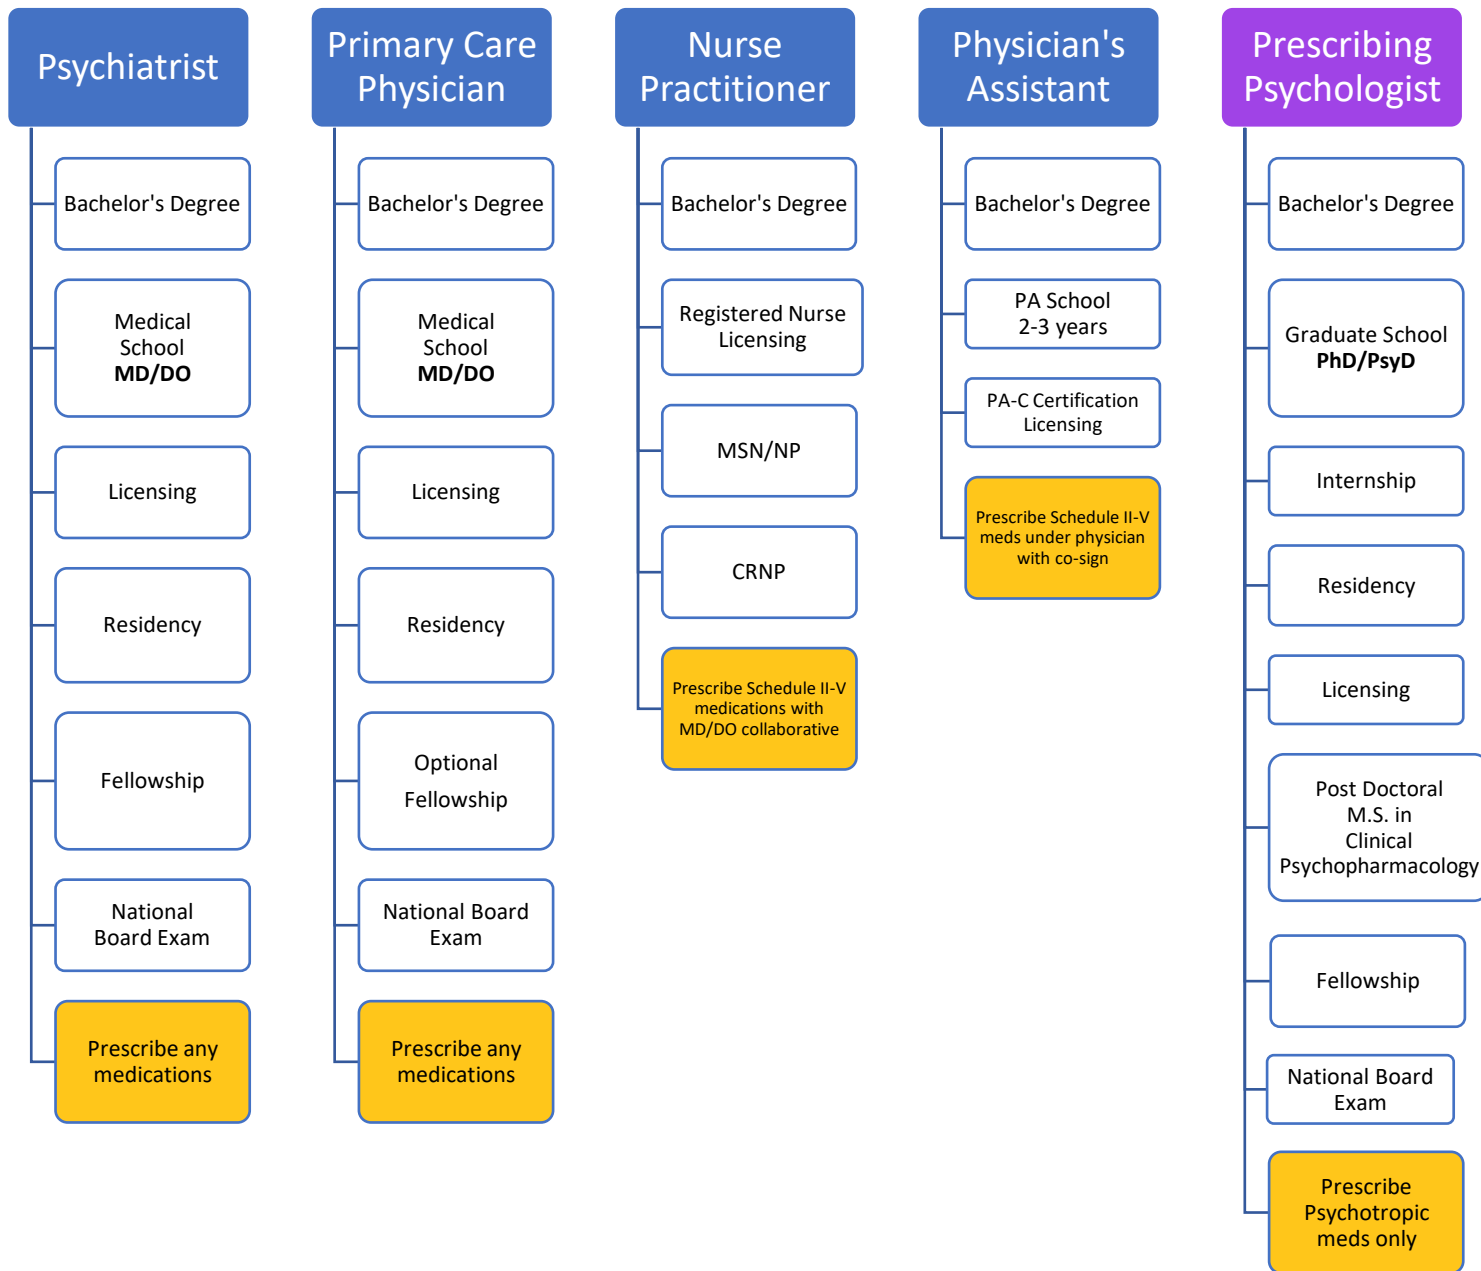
Psychiatrist

Bachelor's Degree

Medical School **MD/DO**

Licensing

Residency

Fellowship

National Board Exam

Prescribe any medications

Primary Care Physician

Bachelor's Degree

Medical School **MD/DO**

Licensing

Residency

Optional Fellowship

National Board Exam

Prescribe any medications

Nurse Practitioner

Bachelor's Degree

Registered Nurse Licensing

MSN/NP

CRNP

Prescribe Schedule II-V medications with MD/DO collaborative

Physician's Assistant

Bachelor's Degree

PA School 2-3 years

PA-C Certification Licensing

Prescribe Schedule II-V meds under physician with co-sign

Prescribing Psychologist

Bachelor's Degree

Graduate School **PhD/PsyD**

Internship

Residency

Licensing

Post Doctoral M.S. in Clinical Psychopharmacology

Fellowship

National Board Exam

Prescribe Psychotropic meds only